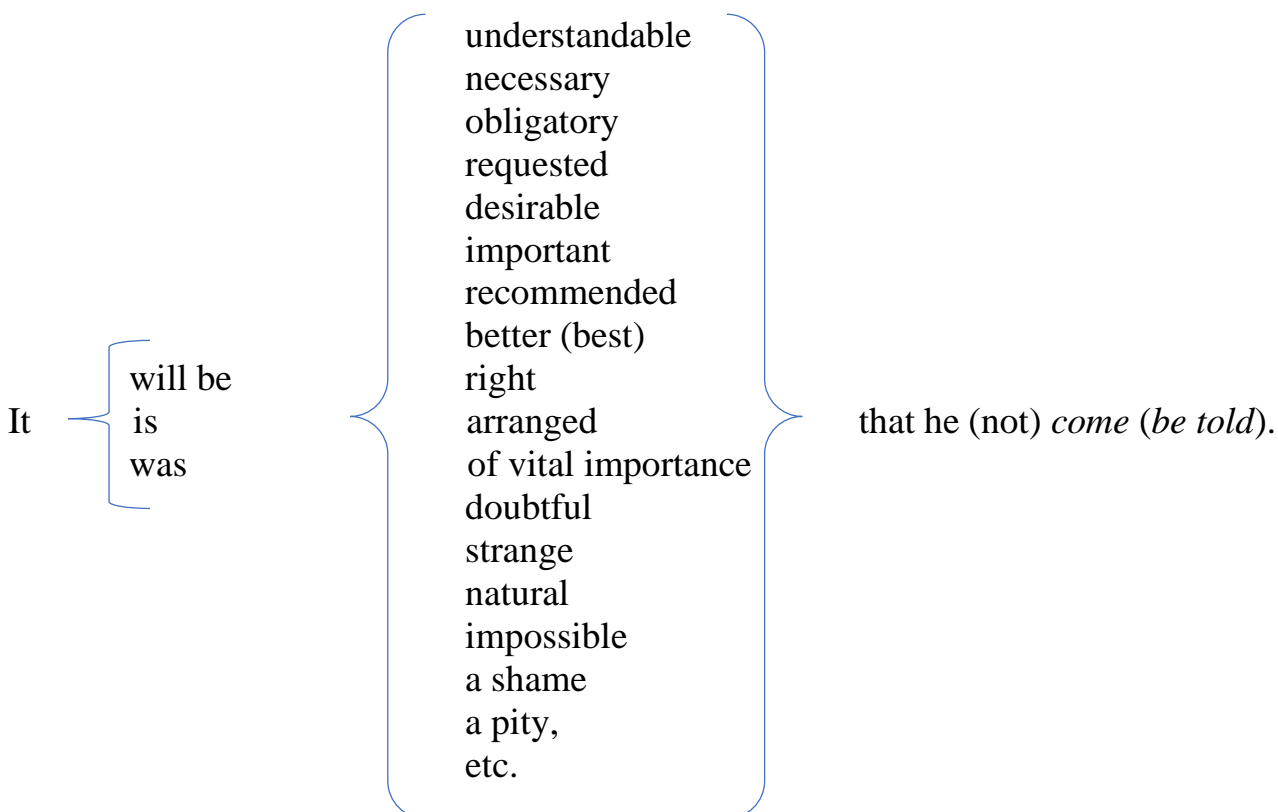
It

will be
is
was

understandable
necessary
obligatory
requested
desirable
important
recommended
better (best)
right
arranged
of vital importance
doubtful
strange
natural
impossible
a shame
a pity,
etc.

that he (not) *come* (*be told*).